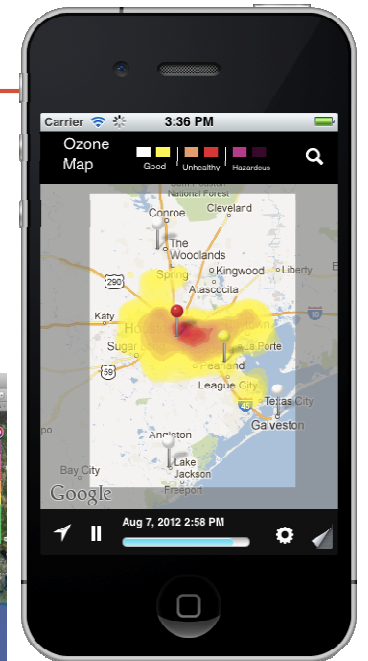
Carrier 3:36 PM

Ozone Map

Good Unhealthy Hazardous

Conroe
Cleveland
National Forest
The Woodlands
Spring
Kingwood
Liberty
Atascocita
Katy
Sugar Land
La Porte
Pearland
League City
Texas City
Galveston
Angleton
Lake Jackson
Freeport
Bay City
Google

Aug 7, 2012 2:58 PM